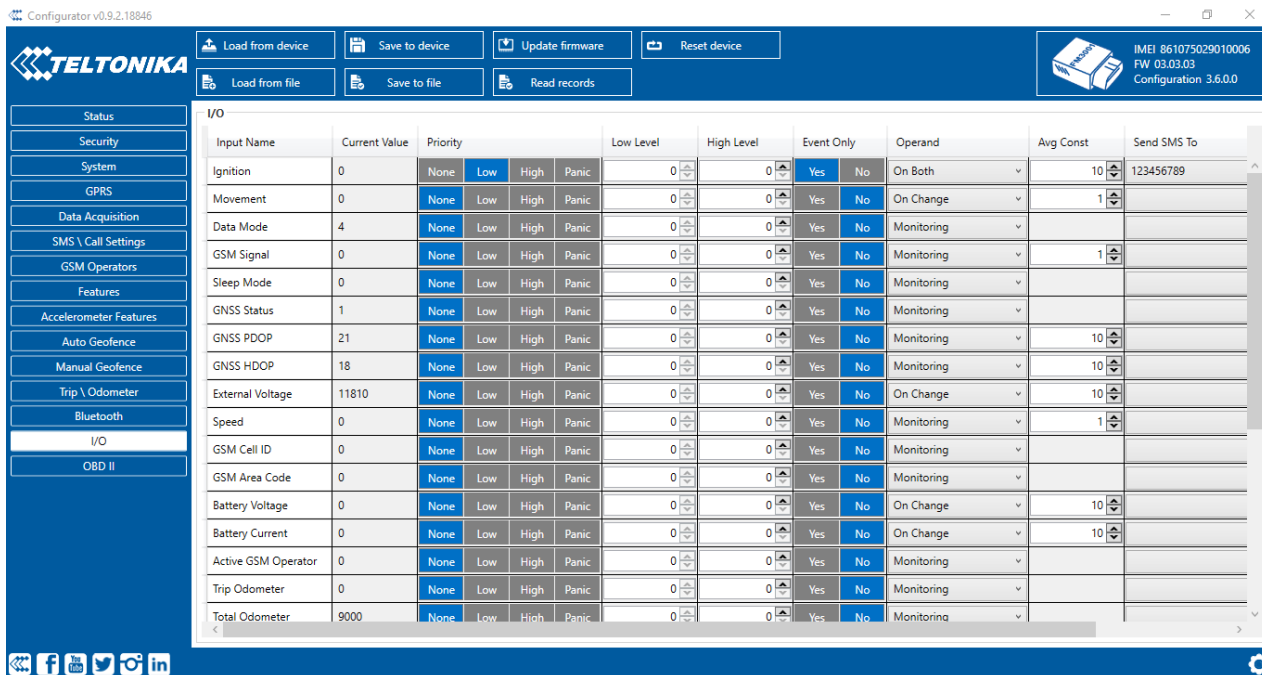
Configurator v0.9.2.18846

TELTONIKA

Load from device
Save to device
Update firmware
Reset device
Load from file
Save to file
Read records

IMEI 861075029010006
FW 03.03.03
Configuration 3.6.0.0

Status
Security
System
GPRS
Data Acquisition
SMS \ Call Settings
GSM Operators
Features
Accelerometer Features
Auto Geofence
Manual Geofence
Trip \ Odometer
Bluetooth
I/O
OBD II

I/O

| Input Name | Current Value | Priority | Low Level | High Level | Event Only | Operand | Avg Const | Send SMS To |
|---|---|---|---|---|---|---|---|---|
| Ignition | 0 | None Low High Panic | 0 | 0 | Yes No | On Both | 10 | 123456789 |
| Movement | 0 | None Low High Panic | 0 | 0 | Yes No | On Change | 1 | |
| Data Mode | 4 | None Low High Panic | 0 | 0 | Yes No | Monitoring | | |
| GSM Signal | 0 | None Low High Panic | 0 | 0 | Yes No | Monitoring | 1 | |
| Sleep Mode | 0 | None Low High Panic | 0 | 0 | Yes No | Monitoring | | |
| GNSS Status | 1 | None Low High Panic | 0 | 0 | Yes No | Monitoring | | |
| GNSS PDOP | 21 | None Low High Panic | 0 | 0 | Yes No | Monitoring | 10 | |
| GNSS HDOP | 18 | None Low High Panic | 0 | 0 | Yes No | Monitoring | 10 | |
| External Voltage | 11810 | None Low High Panic | 0 | 0 | Yes No | On Change | 10 | |
| Speed | 0 | None Low High Panic | 0 | 0 | Yes No | Monitoring | 1 | |
| GSM Cell ID | 0 | None Low High Panic | 0 | 0 | Yes No | Monitoring | | |
| GSM Area Code | 0 | None Low High Panic | 0 | 0 | Yes No | Monitoring | | |
| Battery Voltage | 0 | None Low High Panic | 0 | 0 | Yes No | On Change | 10 | |
| Battery Current | 0 | None Low High Panic | 0 | 0 | Yes No | On Change | 10 | |
| Active GSM Operator | 0 | None Low High Panic | 0 | 0 | Yes No | Monitoring | | |
| Trip Odometer | 0 | None Low High Panic | 0 | 0 | Yes No | Monitoring | | |
| Total Odometer | 9000 | None Low High Panic | 0 | 0 | Yes No | Monitoring | | |